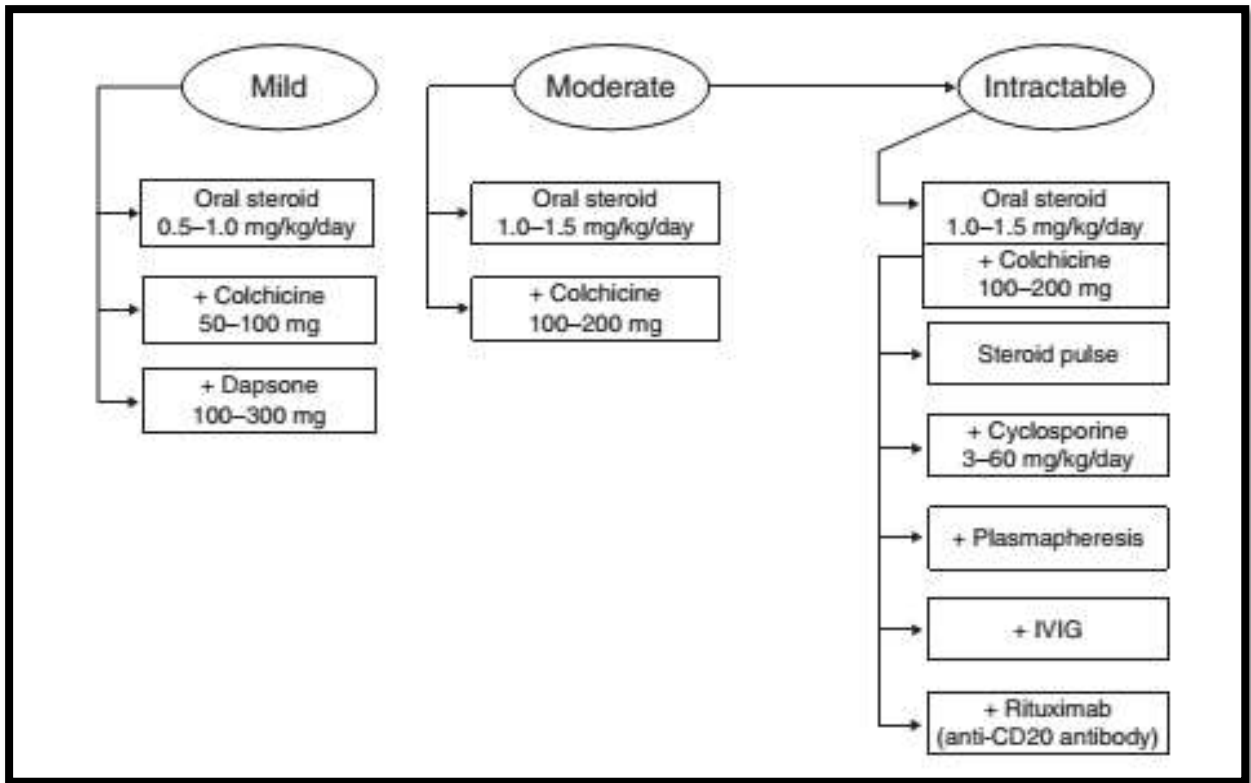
Mild

Oral steroid
0.5–1.0 mg/kg/day

+ Colchicine
50–100 mg

+ Dapsone
100–300 mg

Moderate

Oral steroid
1.0–1.5 mg/kg/day

+ Colchicine
100–200 mg

Intractable

Oral steroid
1.0–1.5 mg/kg/day

+ Colchicine
100–200 mg

Steroid pulse

+ Cyclosporine
3–60 mg/kg/day

+ Plasmapheresis

+ IVIG

+ Rituximab
(anti-CD20 antibody)